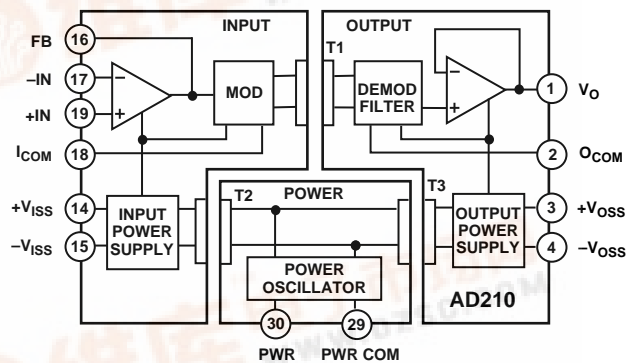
INPUT

OUTPUT

FB 16

T1

–IN 17

–

MOD

DEMOD FILTER

–

+

1 $V_O$

+IN 19

+

$I_{COM}$ 18

2 $O_{COM}$

POWER

T2

T3

$+V_{ISS}$ 14

INPUT POWER SUPPLY

OUTPUT POWER SUPPLY

3 $+V_{OSS}$

$–V_{ISS}$ 15

4 $–V_{OSS}$

POWER OSCILLATOR

AD210

30

29

PWR

PWR COM